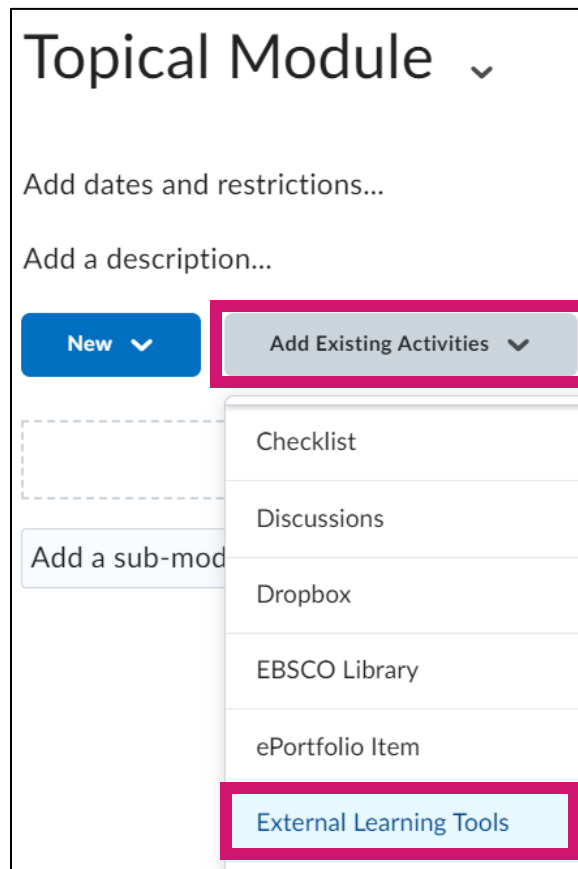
Topical Module

Add dates and restrictions...

Add a description...

New

Add Existing Activities

Add a sub-mod

Checklist

Discussions

Dropbox

EBSCO Library

ePortfolio Item

External Learning Tools